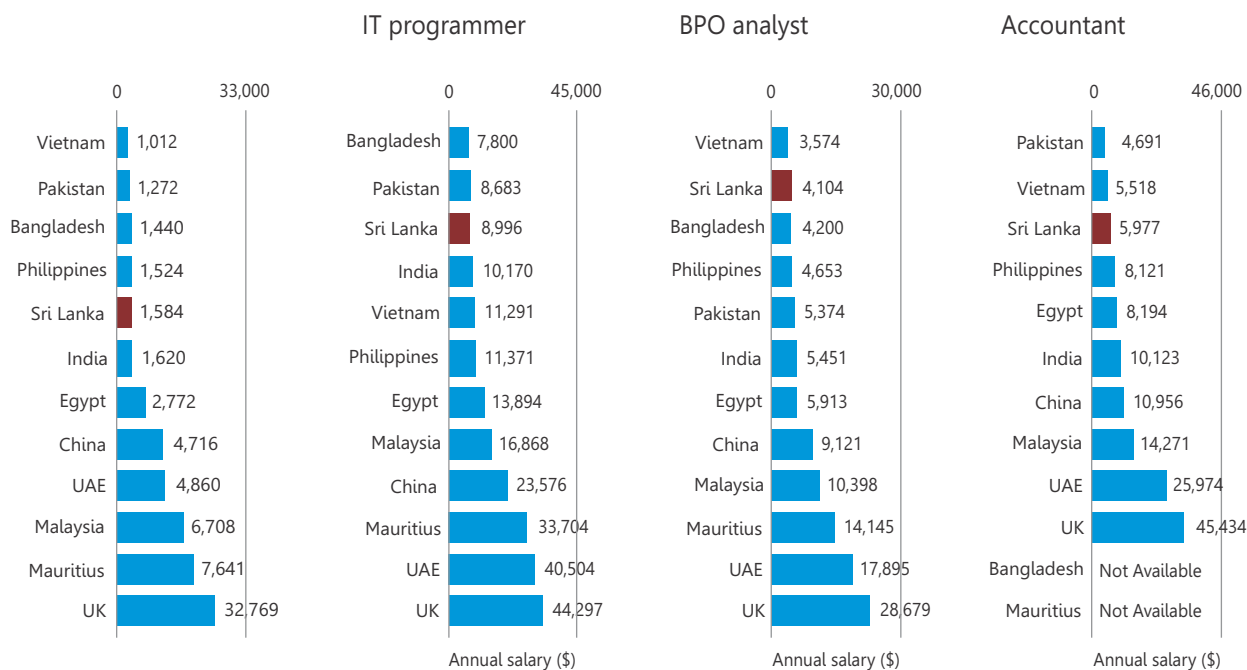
IT programmer

BPO analyst

Accountant

| | 0 | 33,000 |
|---|---|---|
| Vietnam | 1,012 | |
| Pakistan | 1,272 | |
| Bangladesh | 1,440 | |
| Philippines | 1,524 | |
| Sri Lanka | 1,584 | |
| India | 1,620 | |
| Egypt | 2,772 | |
| China | 4,716 | |
| UAE | 4,860 | |
| Malaysia | 6,708 | |
| Mauritius | 7,641 | |
| UK | 32,769 | |

IT programmer

| | 0 | 45,000 |
|---|---|---|
| Bangladesh | 7,800 | |
| Pakistan | 8,683 | |
| Sri Lanka | 8,996 | |
| India | 10,170 | |
| Vietnam | 11,291 | |
| Philippines | 11,371 | |
| Egypt | 13,894 | |
| Malaysia | 16,868 | |
| China | 23,576 | |
| Mauritius | 33,704 | |
| UAE | 40,504 | |
| UK | 44,297 | |

Annual salary ($)

BPO analyst

| | 0 | 30,000 |
|---|---|---|
| Vietnam | 3,574 | |
| Sri Lanka | 4,104 | |
| Bangladesh | 4,200 | |
| Philippines | 4,653 | |
| Pakistan | 5,374 | |
| India | 5,451 | |
| Egypt | 5,913 | |
| China | 9,121 | |
| Malaysia | 10,398 | |
| Mauritius | 14,145 | |
| UAE | 17,895 | |
| UK | 28,679 | |

Annual salary ($)

Accountant

| | 0 | 46,000 |
|---|---|---|
| Pakistan | 4,691 | |
| Vietnam | 5,518 | |
| Sri Lanka | 5,977 | |
| Philippines | 8,121 | |
| Egypt | 8,194 | |
| India | 10,123 | |
| China | 10,956 | |
| Malaysia | 14,271 | |
| UAE | 25,974 | |
| UK | 45,434 | |
| Bangladesh | Not Available | |
| Mauritius | Not Available | |

Annual salary ($)